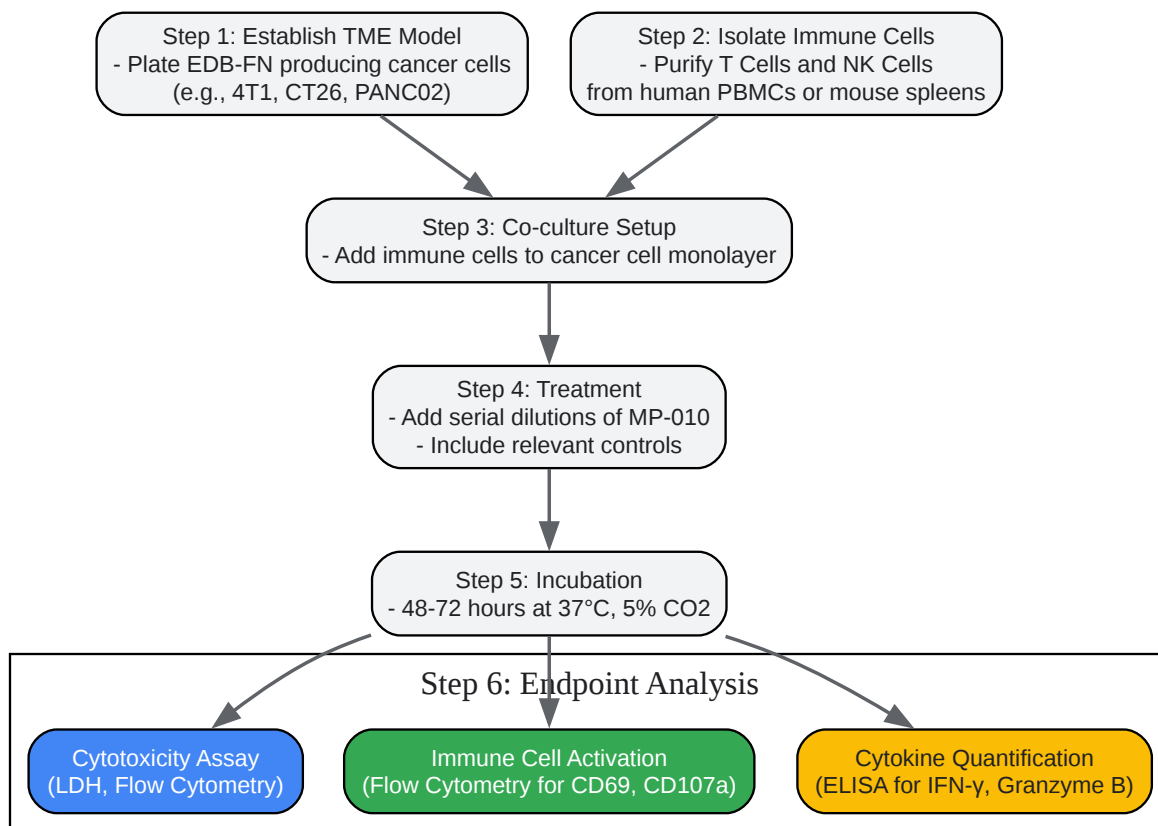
Step 1: Establish TME Model
- Plate EDB-FN producing cancer cells
(e.g., 4T1, CT26, PANC02)

Step 2: Isolate Immune Cells
- Purify T Cells and NK Cells
from human PBMCs or mouse spleens

Step 3: Co-culture Setup
- Add immune cells to cancer cell monolayer

Step 4: Treatment
- Add serial dilutions of MP-010
- Include relevant controls

Step 5: Incubation
- 48-72 hours at 37°C, 5% CO2

Step 6: Endpoint Analysis

Cytotoxicity Assay
(LDH, Flow Cytometry)

Immune Cell Activation
(Flow Cytometry for CD69, CD107a)

Cytokine Quantification
(ELISA for IFN-γ, Granzyme B)